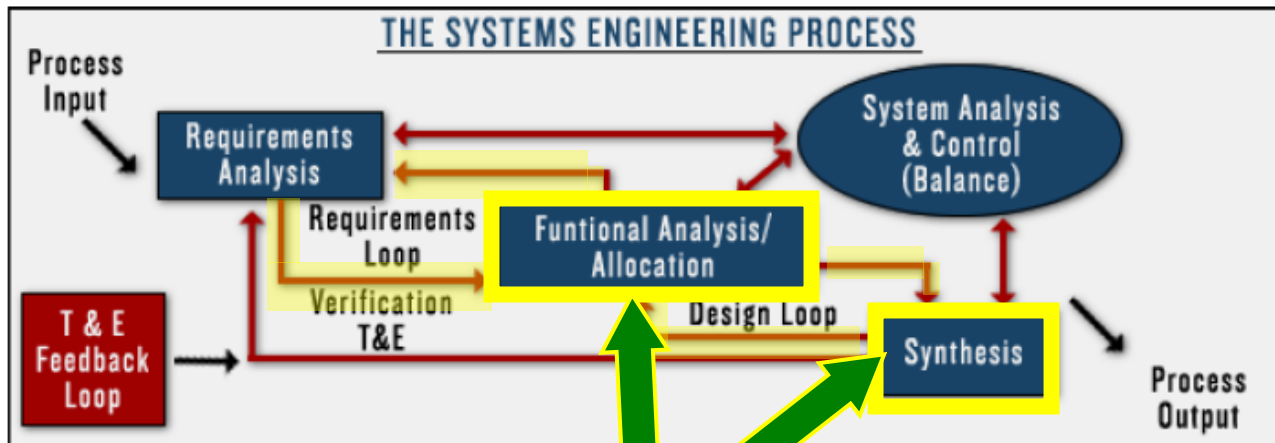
THE SYSTEMS ENGINEERING PROCESS

Process Input

Requirements Analysis

System Analysis & Control (Balance)

Requirements Loop

Funtional Analysis/ Allocation

Verification

T&E

Design Loop

T & E Feedback Loop

Synthesis

Process Output